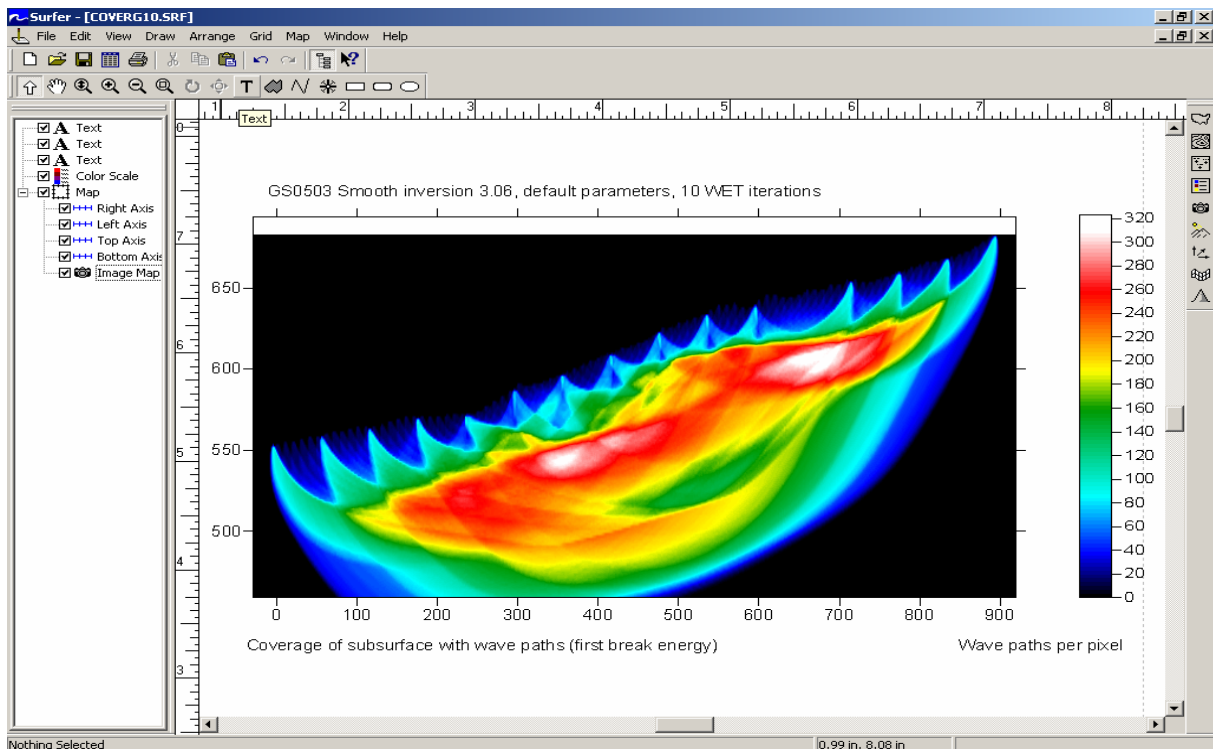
Surfer - [COVERG10.SRF]
File Edit View Draw Arrange Grid Map Window Help

Text
Text
Text
Color Scale
Map
Right Axis
Left Axis
Top Axis
Bottom Axis
Image Map

1 2 3 4 5 6 7 8
Text
0
7
6
5
4
3

GS0503 Smooth inversion 3.06, default parameters, 10 WET iterations

650
600
550
500

0 100 200 300 400 500 600 700 800 900

Coverage of subsurface with wave paths (first break energy)

320
300
280
260
240
220
200
180
160
140
120
100
80
60
40
20
0

Wave paths per pixel

Nothing Selected
0.99 in, 8.08 in